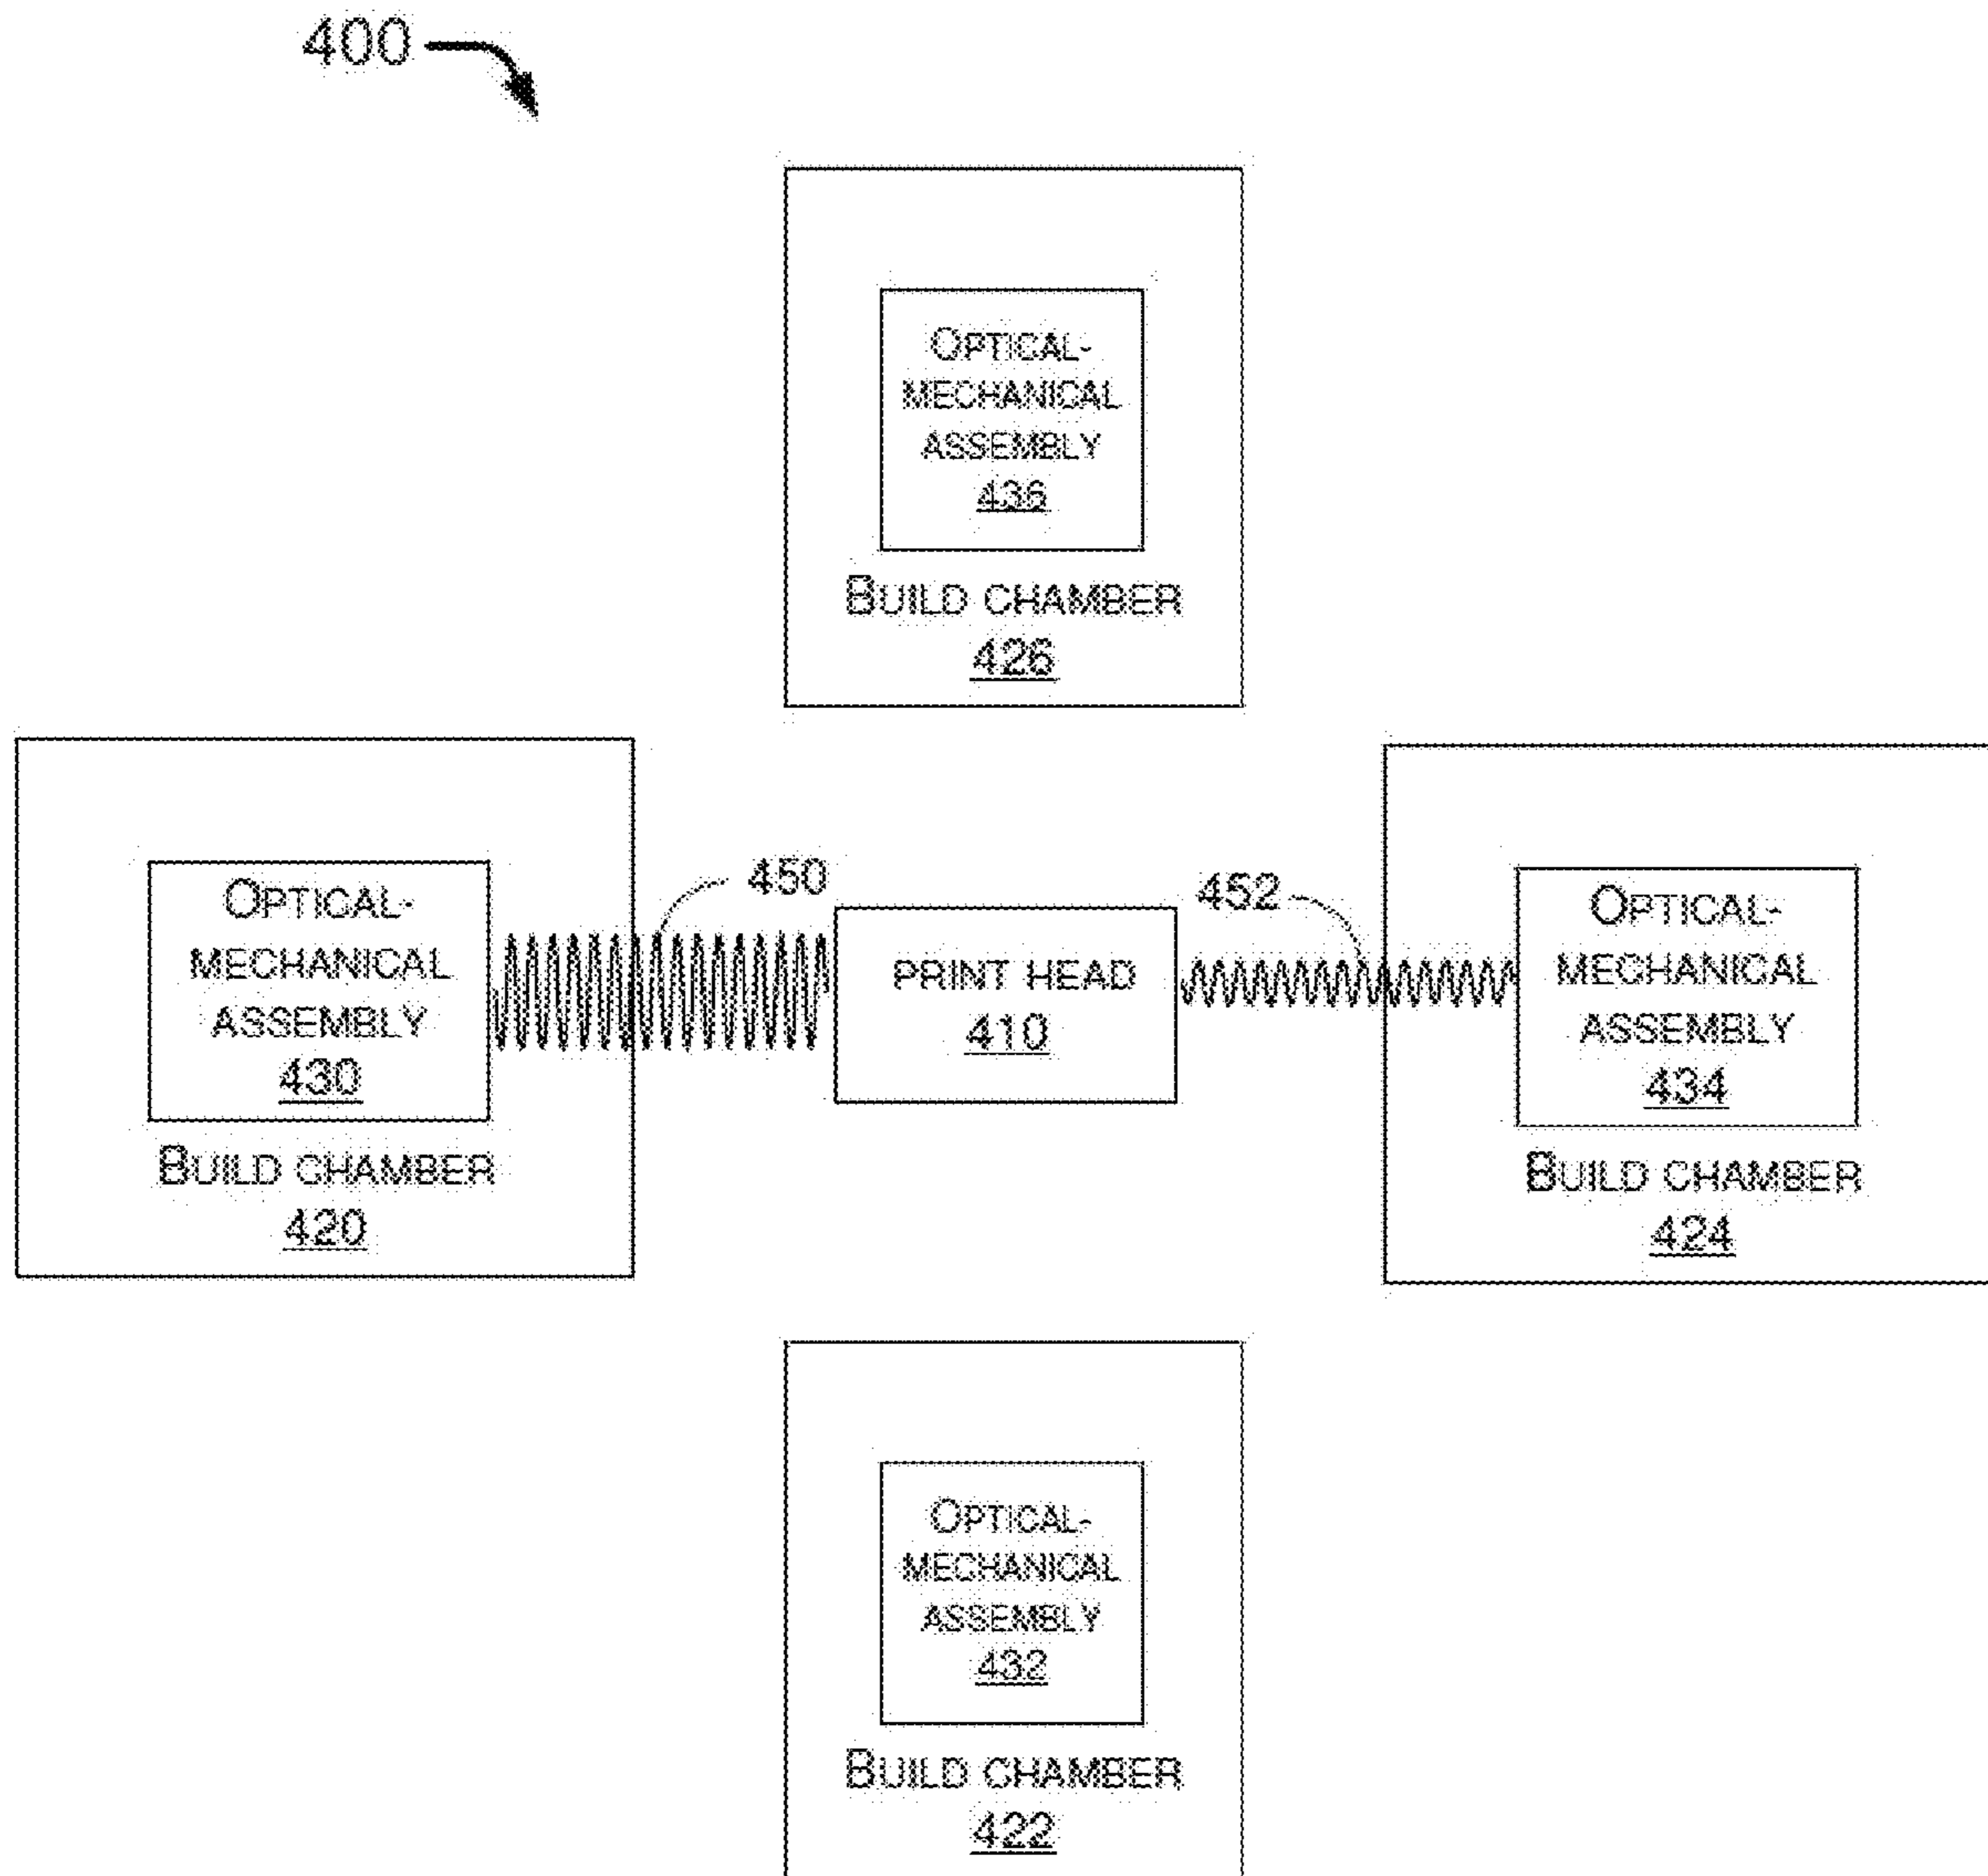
400

OPTICAL-MECHANICAL ASSEMBLY
436

BUILD CHAMBER
426

450

452

OPTICAL-MECHANICAL ASSEMBLY
430

BUILD CHAMBER
420

PRINT HEAD
410

OPTICAL-MECHANICAL ASSEMBLY
434

BUILD CHAMBER
424

OPTICAL-MECHANICAL ASSEMBLY
432

BUILD CHAMBER
422